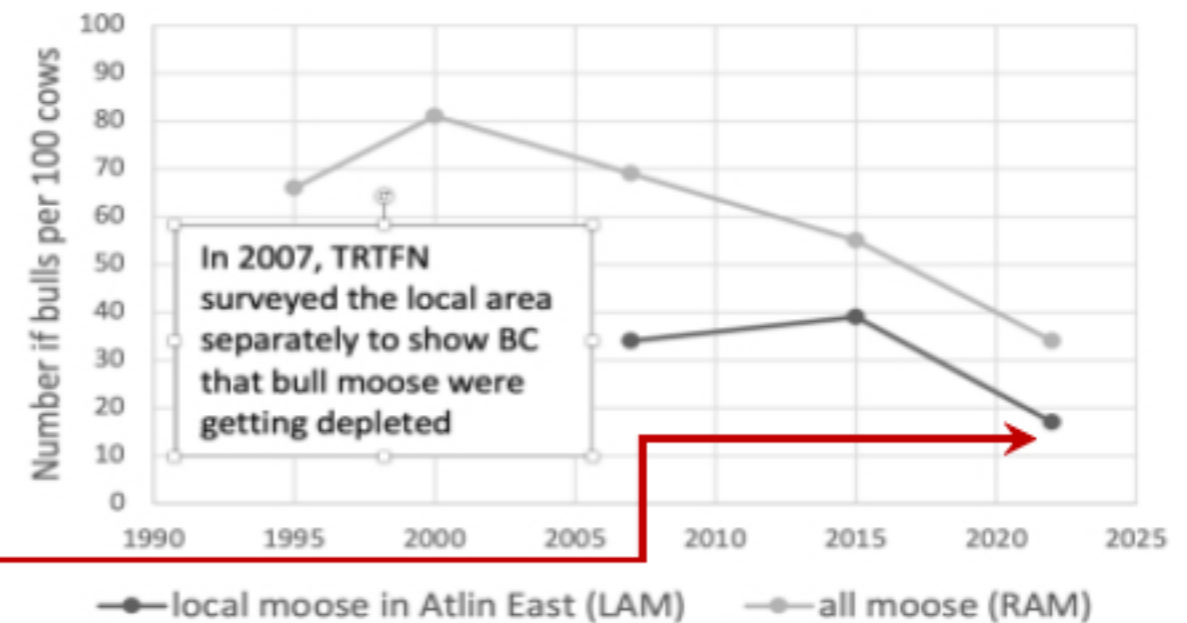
Number if bulls per 100 cows

100
90
80
70
60
50
40
30
20
10
0

1990 1995 2000 2005 2010 2015 2020 2025

In 2007, TRTFN surveyed the local area separately to show BC that bull moose were getting depleted

local moose in Atlin East (LAM)
all moose (RAM)